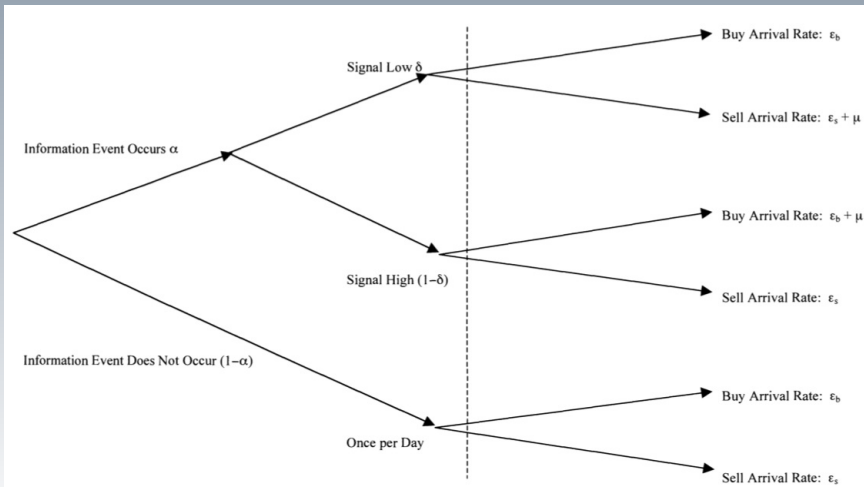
Buy Arrival Rate: $\varepsilon_b$

Signal Low $\delta$

Sell Arrival Rate: $\varepsilon_s + \mu$

Information Event Occurs $\alpha$

Buy Arrival Rate: $\varepsilon_b + \mu$

Signal High $(1-\delta)$

Sell Arrival Rate: $\varepsilon_s$

Information Event Does Not Occur $(1-\alpha)$

Buy Arrival Rate: $\varepsilon_b$

Once per Day

Sell Arrival Rate: $\varepsilon_s$